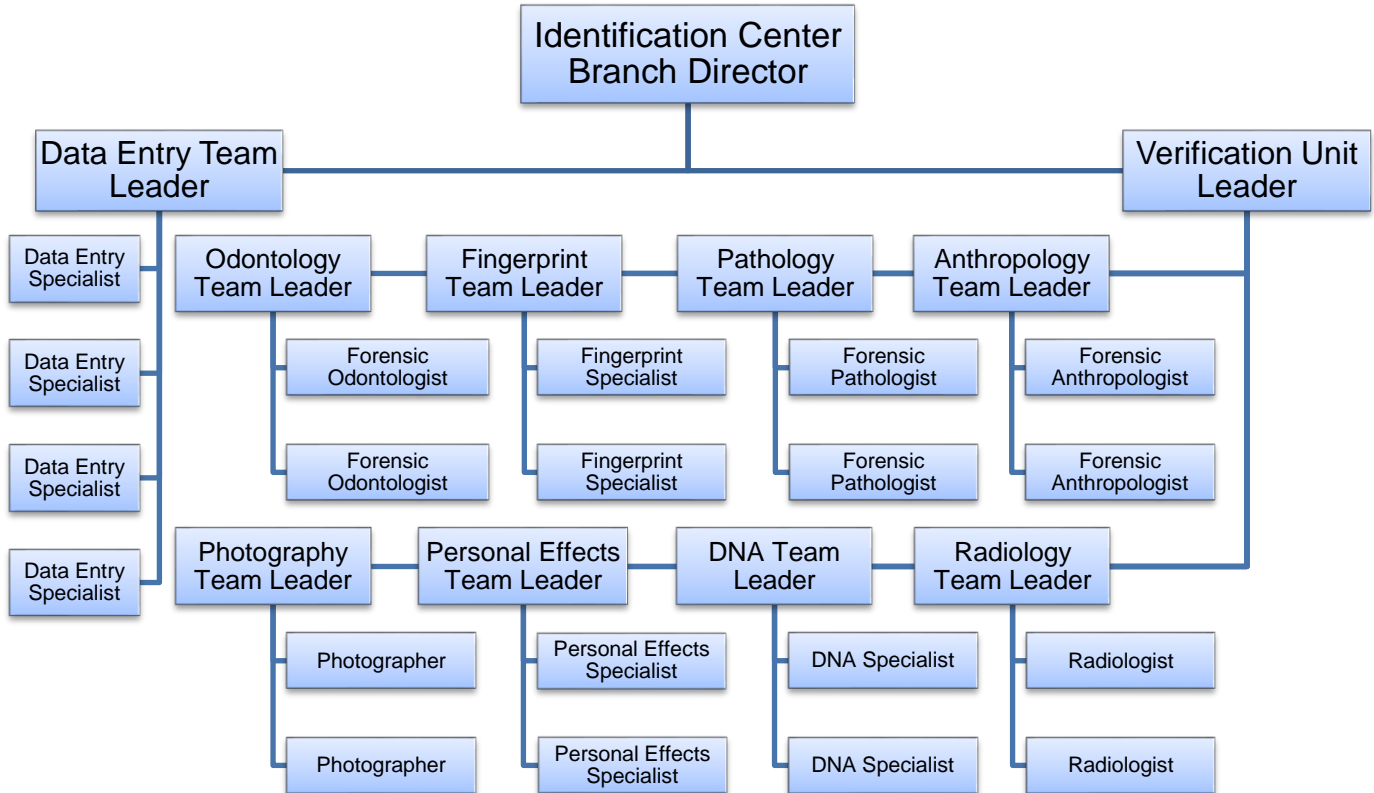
Identification Center Branch Director

Data Entry Team Leader

Verification Unit Leader

Data Entry Specialist

Data Entry Specialist

Data Entry Specialist

Data Entry Specialist

Odontology Team Leader

Forensic Odontologist

Forensic Odontologist

Fingerprint Team Leader

Fingerprint Specialist

Fingerprint Specialist

Pathology Team Leader

Forensic Pathologist

Forensic Pathologist

Anthropology Team Leader

Forensic Anthropologist

Forensic Anthropologist

Photography Team Leader

Photographer

Photographer

Personal Effects Team Leader

Personal Effects Specialist

Personal Effects Specialist

DNA Team Leader

DNA Specialist

DNA Specialist

Radiology Team Leader

Radiologist

Radiologist